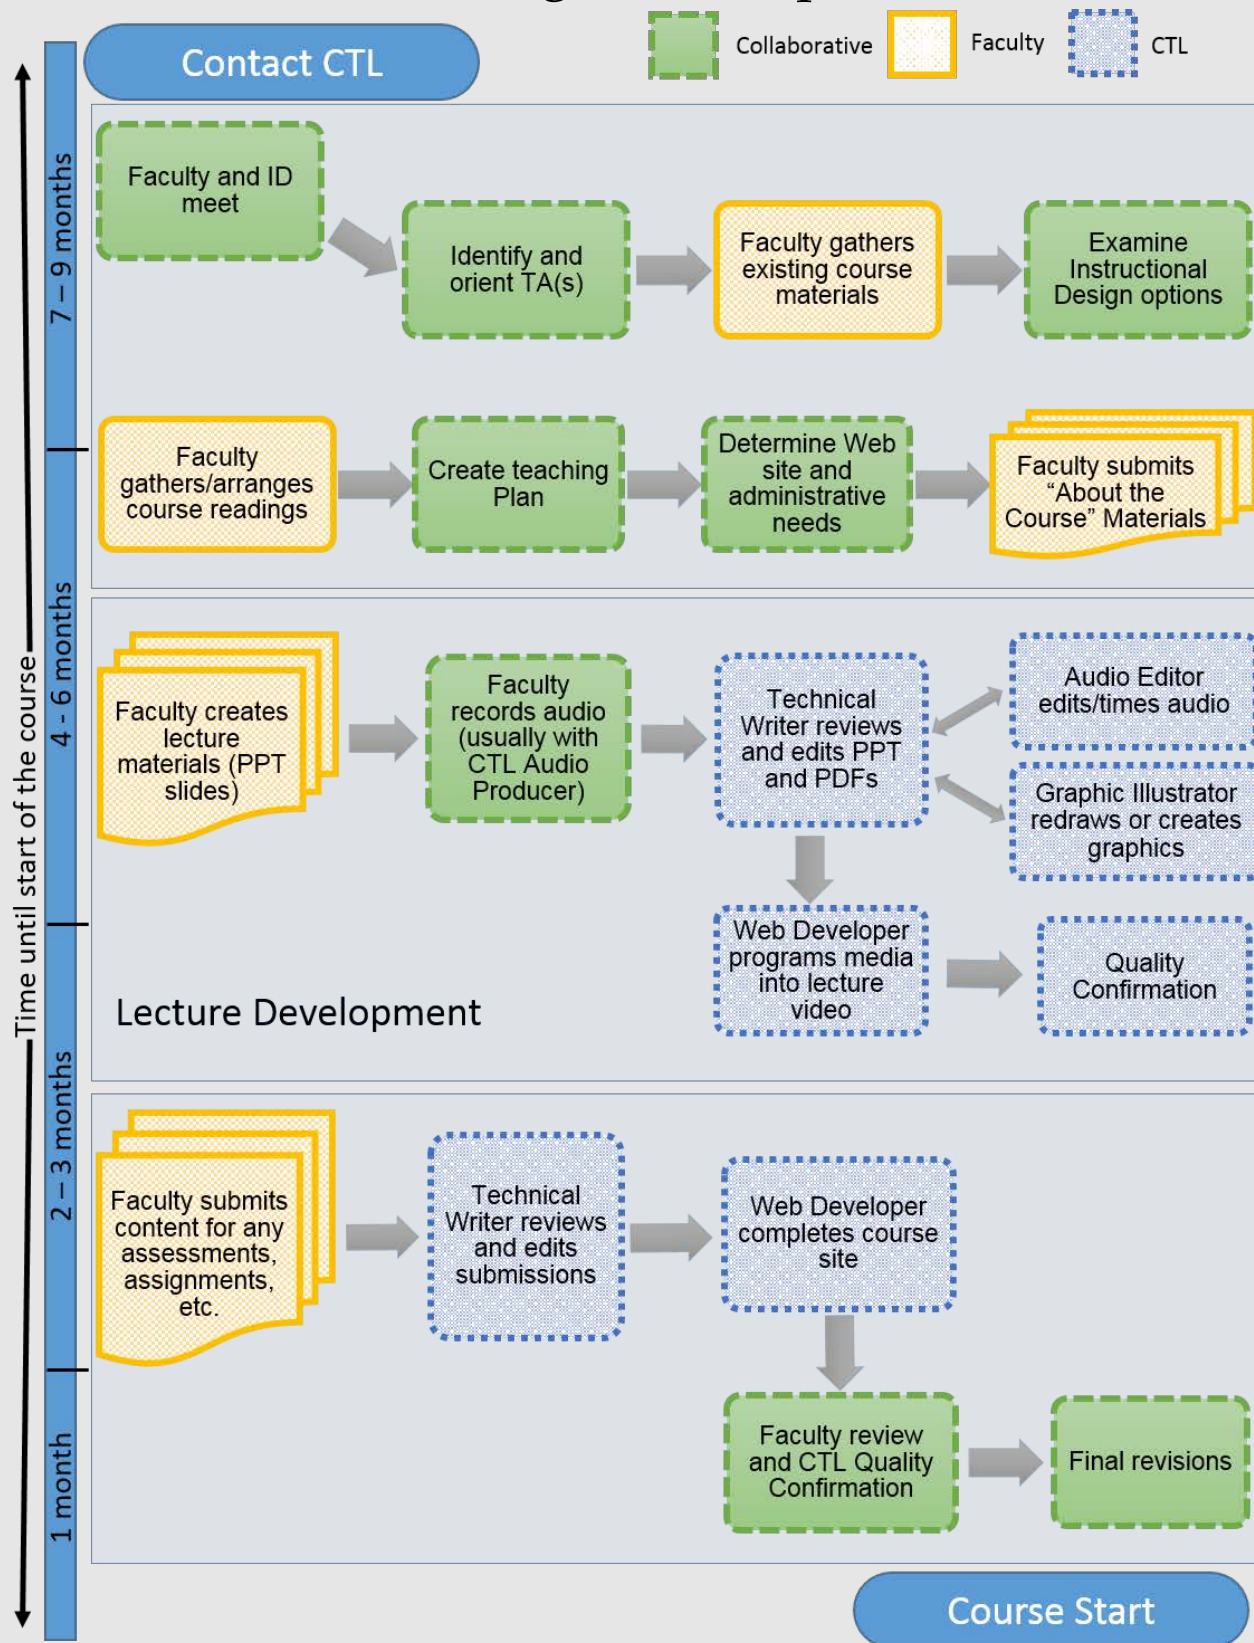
Contact CTL

Collaborative Faculty CTL

Time until start of the course

7 – 9 months

4 - 6 months

2 – 3 months

1 month

Faculty and ID meet

Identify and orient TA(s)

Faculty gathers existing course materials

Examine Instructional Design options

Faculty gathers/arranges course readings

Create teaching Plan

Determine Web site and administrative needs

Faculty submits “About the Course” Materials

Faculty creates lecture materials (PPT slides)

Faculty records audio (usually with CTL Audio Producer)

Technical Writer reviews and edits PPT and PDFs

Audio Editor edits/times audio

Graphic Illustrator redraws or creates graphics

Web Developer programs media into lecture video

Quality Confirmation

Lecture Development

Faculty submits content for any assessments, assignments, etc.

Technical Writer reviews and edits submissions

Web Developer completes course site

Faculty review and CTL Quality Confirmation

Final revisions

Course Start